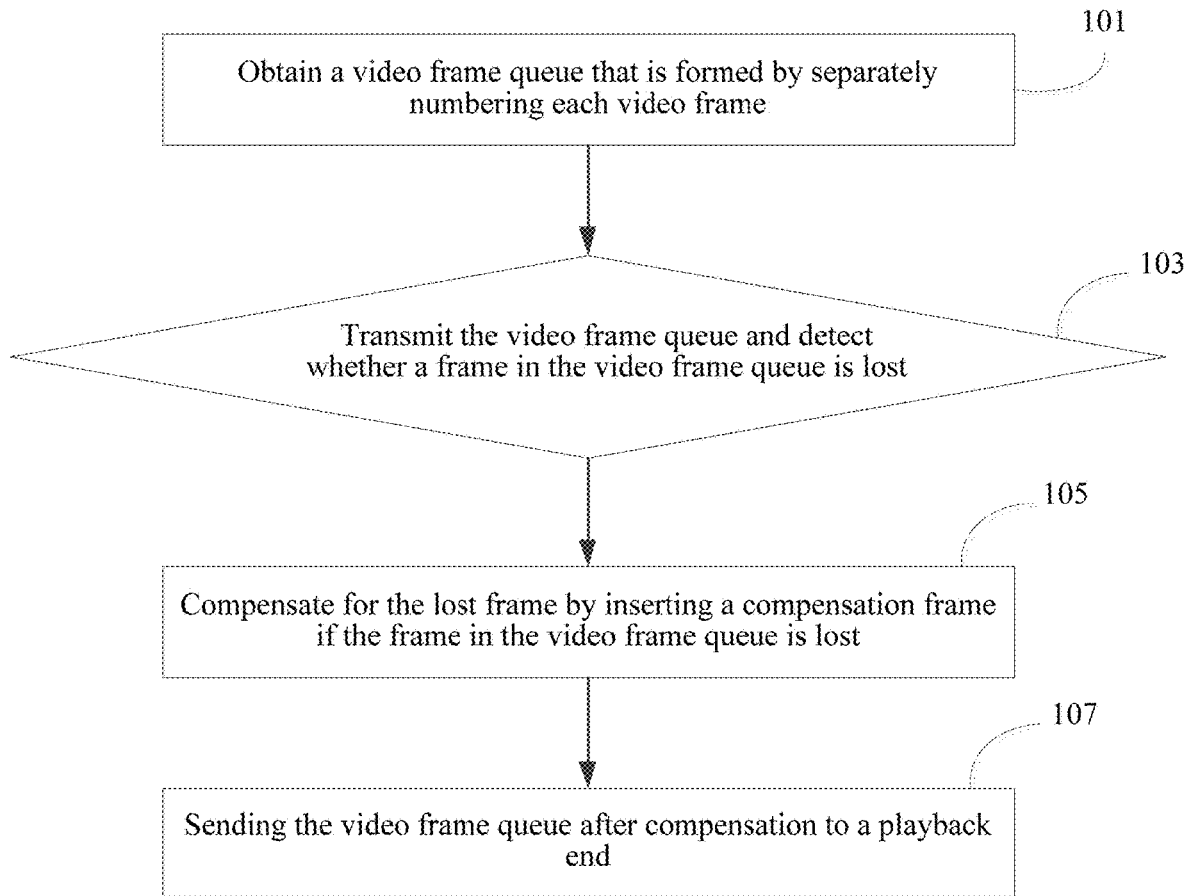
101

Obtain a video frame queue that is formed by separately numbering each video frame

103

Transmit the video frame queue and detect whether a frame in the video frame queue is lost

105

Compensate for the lost frame by inserting a compensation frame if the frame in the video frame queue is lost

107

Sending the video frame queue after compensation to a playback end